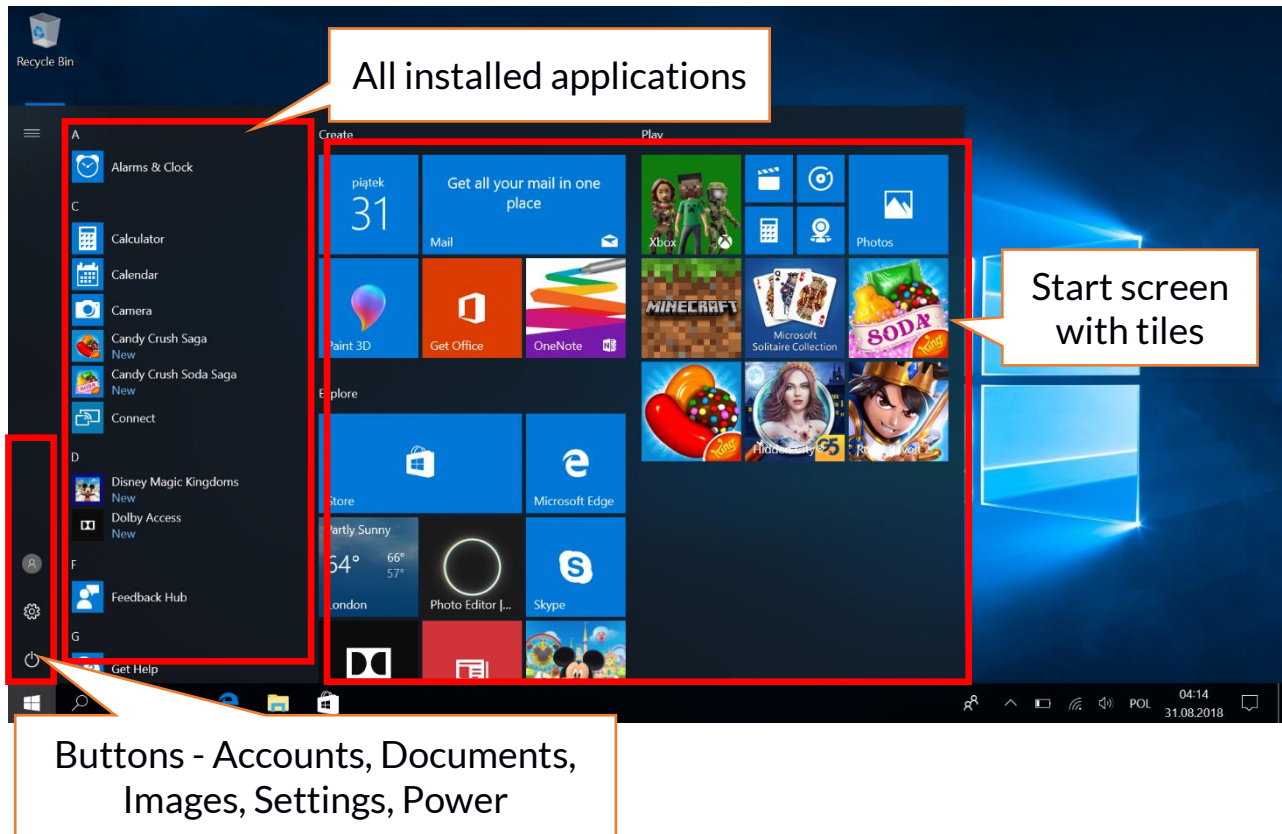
Recycle Bin

All installed applications

A
Alarms & Clock
C
Calculator
Calendar
Camera
Candy Crush Saga
New
Candy Crush Soda Saga
New
Connect
D
Disney Magic Kingdoms
New
Dolby Access
New
F
Feedback Hub
G
Get Help

Create
piątek
31
Get all your mail in one place
Mail
Paint 3D
Get Office
OneNote
Explore
Store
Microsoft Edge
Partly Sunny
54°
66°
57°
London
Photo Editor |...
Skype

Play
Xbox
Photos
MINECRAFT
Microsoft Solitaire Collection
SODA

Start screen with tiles

POL
04:14
31.08.2018

Buttons - Accounts, Documents, Images, Settings, Power